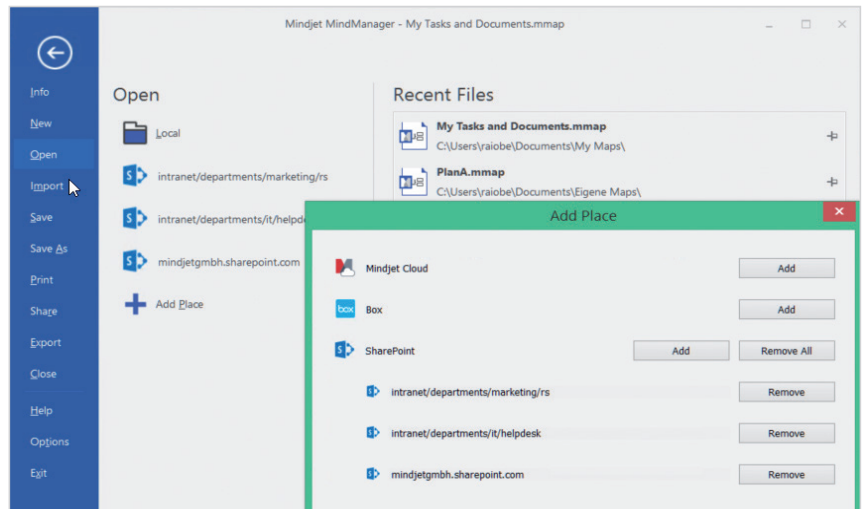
Mindjet MindManager - My Tasks and Documents.mmap

Info
New
Open
Import
Save
Save As
Print
Share
Export
Close
Help
Options
Exit

Open

Local
intranet/departments/marketing/rs
intranet/departments/it/helpde
mindjetgmbh.sharepoint.com
Add Place

Recent Files

My Tasks and Documents.mmap
C:\Users\raiobe\Documents\My Maps\

PlanA.mmap
C:\Users\raiobe\Documents\Eigene Maps\

Add Place

Mindjet Cloud
Add

box
Box
Add

SharePoint
Add
Remove All

intranet/departments/marketing/rs
Remove

intranet/departments/it/helpdesk
Remove

mindjetgmbh.sharepoint.com
Remove